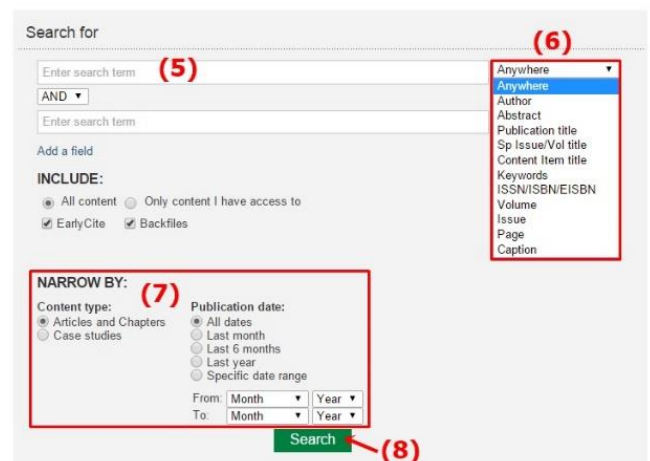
Search for

(6)

Enter search term (5)

Anywhere ▼
Anywhere
Author
Abstract
Publication title
Sp Issue/Vol title
Content Item title
Keywords
ISSN/ISBN/EISBN
Volume
Issue
Page
Caption

AND ▼

Enter search term

Add a field

INCLUDE:

All content Only content I have access to

EarlyCite Backfiles

NARROW BY: (7)

Content type:
Articles and Chapters
Case studies

Publication date:
All dates
Last month
Last 6 months
Last year
Specific date range

From: Month ▼ Year ▼
To: Month ▼ Year ▼

Search (8)